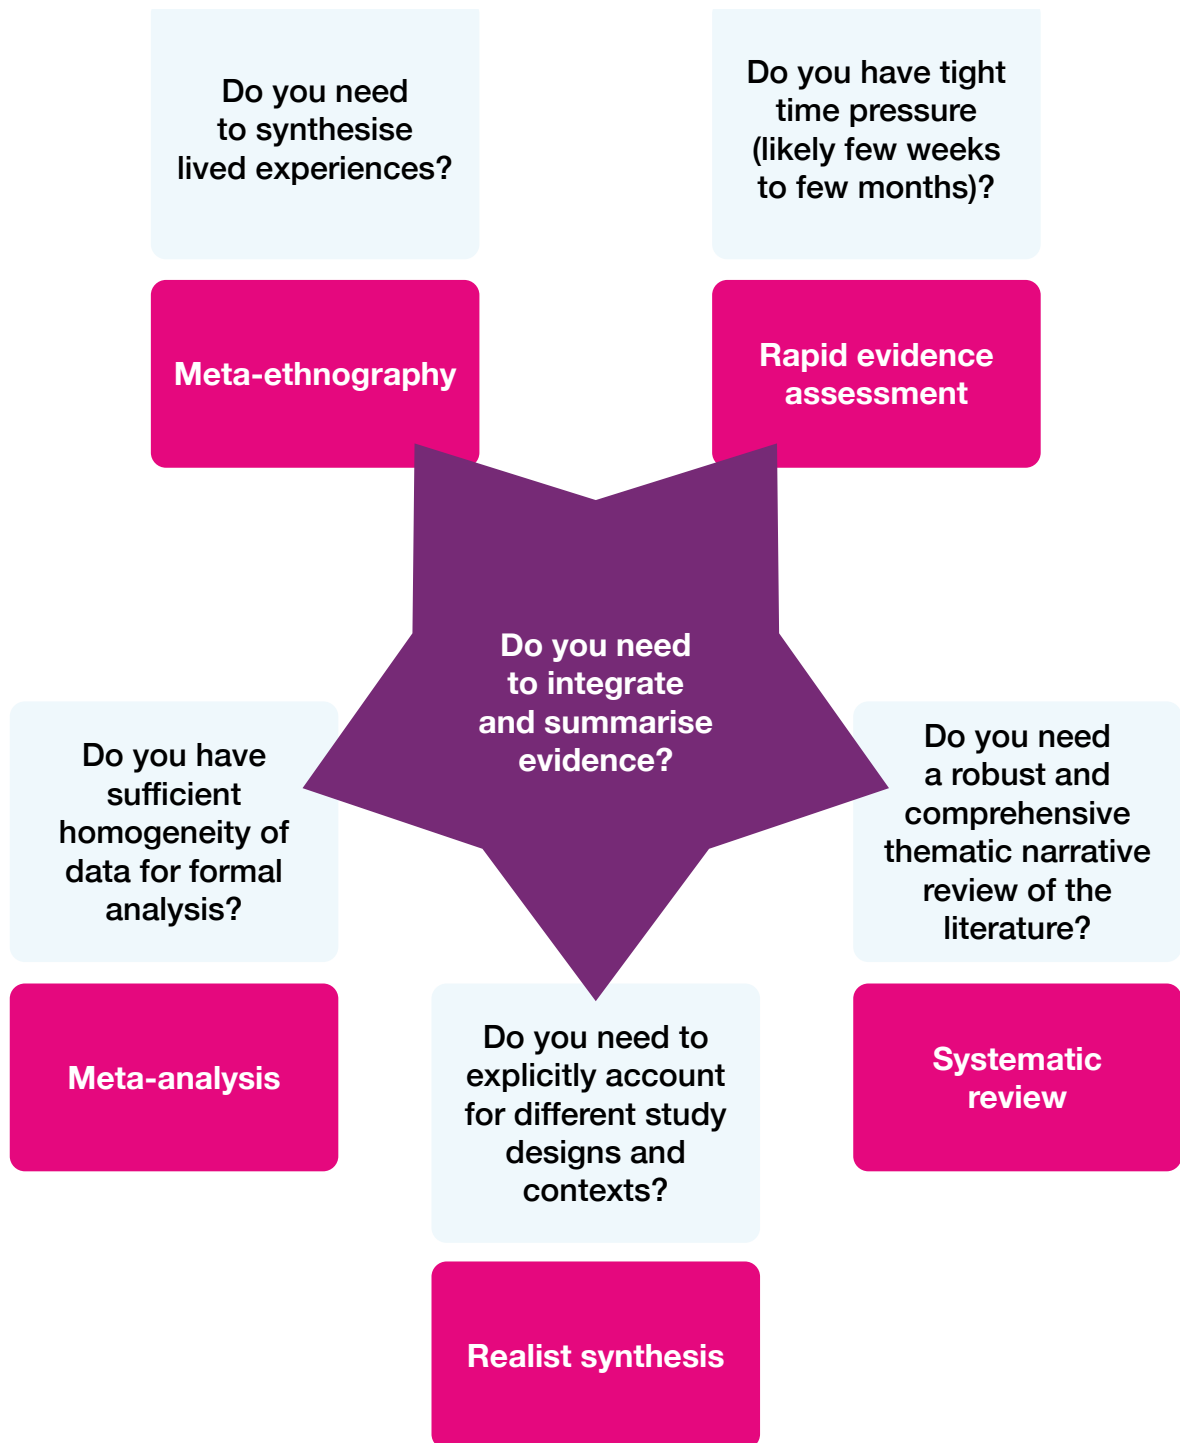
Do you need to synthesise lived experiences?

Meta-ethnography

Do you have tight time pressure (likely few weeks to few months)?

Rapid evidence assessment

Do you need to integrate and summarise evidence?

Do you have sufficient homogeneity of data for formal analysis?

Meta-analysis

Do you need a robust and comprehensive thematic narrative review of the literature?

Systematic review

Do you need to explicitly account for different study designs and contexts?

Realist synthesis